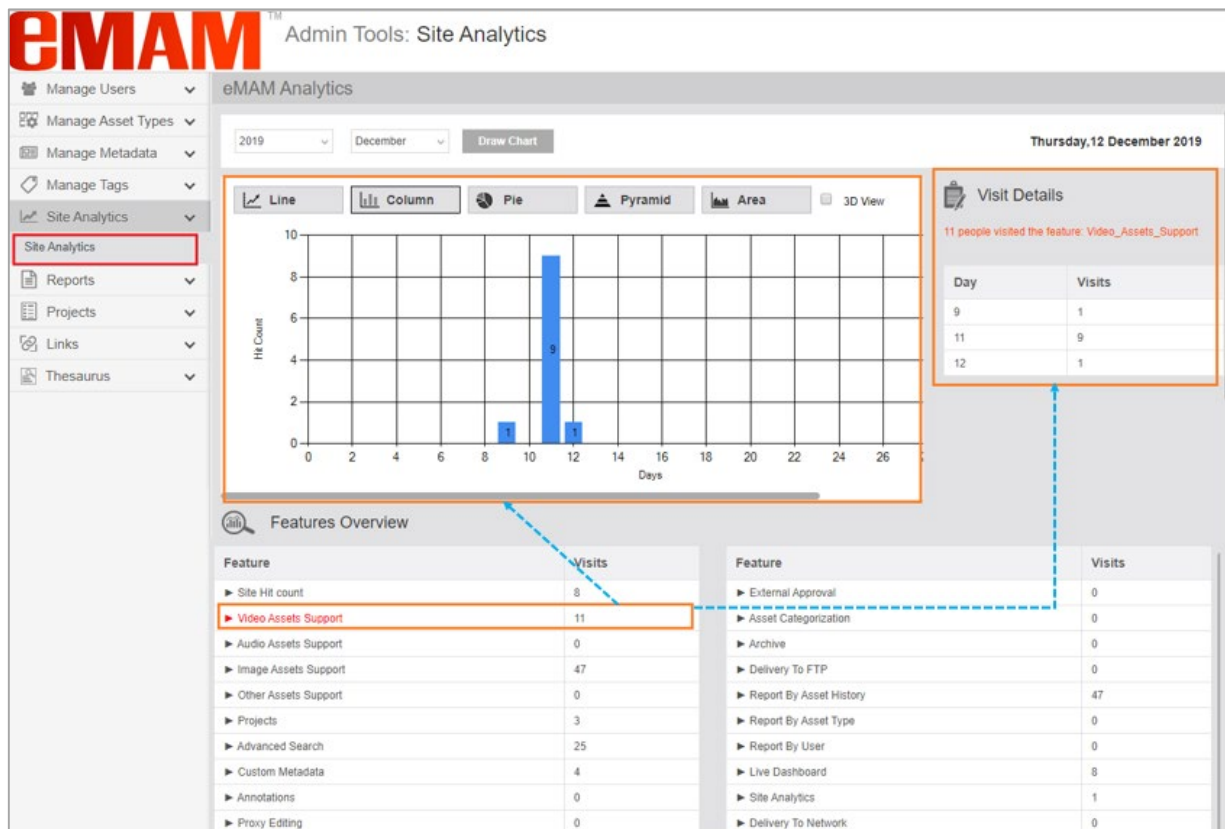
eMAM™ Admin Tools: Site Analytics

Manage Users
Manage Asset Types
Manage Metadata
Manage Tags
Site Analytics
Site Analytics
Reports
Projects
Links
Thesaurus

eMAM Analytics

2019
December
Draw Chart

Thursday,12 December 2019

Line
Column
Pie
Pyramid
Area
3D View

10
8
6
4
2
0
Hit Count
1
9
1
0 2 4 6 8 10 12 14 16 18 20 22 24 26
Days

Visit Details

11 people visited the feature: Video_Assets_Support

| Day | Visits |
|---|---|
| 9 | 1 |
| 11 | 9 |
| 12 | 1 |

Features Overview

| Feature | Visits |
|---|---|
| ► Site Hit count | 8 |
| ► Video Assets Support | 11 |
| ► Audio Assets Support | 0 |
| ► Image Assets Support | 47 |
| ► Other Assets Support | 0 |
| ► Projects | 3 |
| ► Advanced Search | 25 |
| ► Custom Metadata | 4 |
| ► Annotations | 0 |
| ► Proxy Editing | 0 |

| Feature | Visits |
|---|---|
| ► External Approval | 0 |
| ► Asset Categorization | 0 |
| ► Archive | 0 |
| ► Delivery To FTP | 0 |
| ► Report By Asset History | 47 |
| ► Report By Asset Type | 0 |
| ► Report By User | 0 |
| ► Live Dashboard | 8 |
| ► Site Analytics | 1 |
| ► Delivery To Network | 0 |